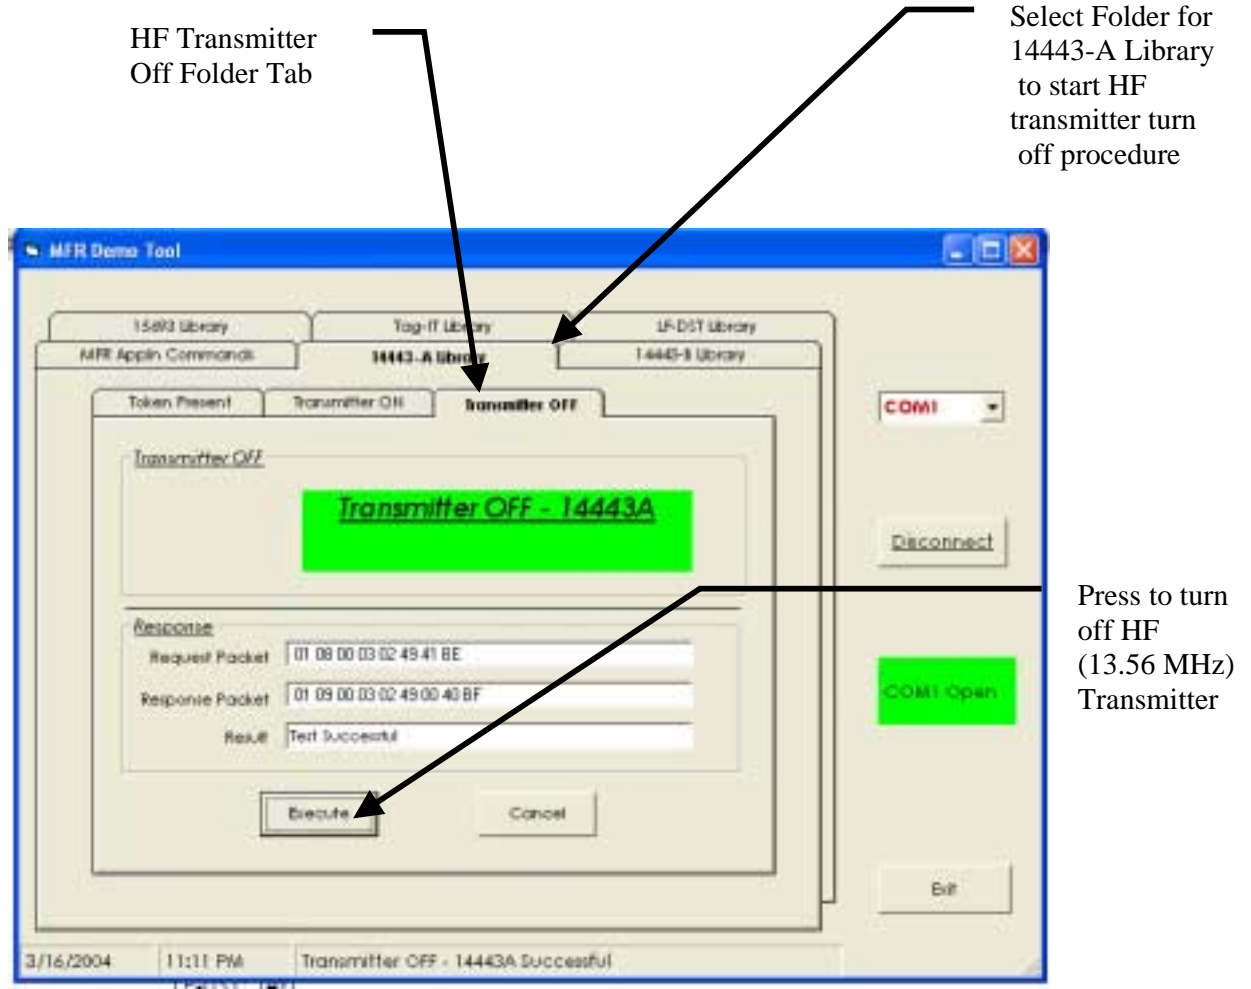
HF Transmitter Off Folder Tab

Select Folder for 14443-A Library to start HF transmitter turn off procedure

MFR Demo Tool

15693 Library

Tag-IT Library

LF-DST Library

MFR Appln Commands

14443-A library

14443-B Library

Token Present

Transmitter ON

Transmitter OFF

Transmitter OFF

Transmitter OFF - 14443A

Response

Request Packet 01 08 00 03 02 49 41 BE

Response Packet 01 09 00 03 02 49 00 40 BF

Result Test Successful

Execute

Cancel

COM1

Disconnect

COM1 Open

Exit

Press to turn off HF (13.56 MHz) Transmitter

3/16/2004 11:11 PM Transmitter OFF - 14443A Successful